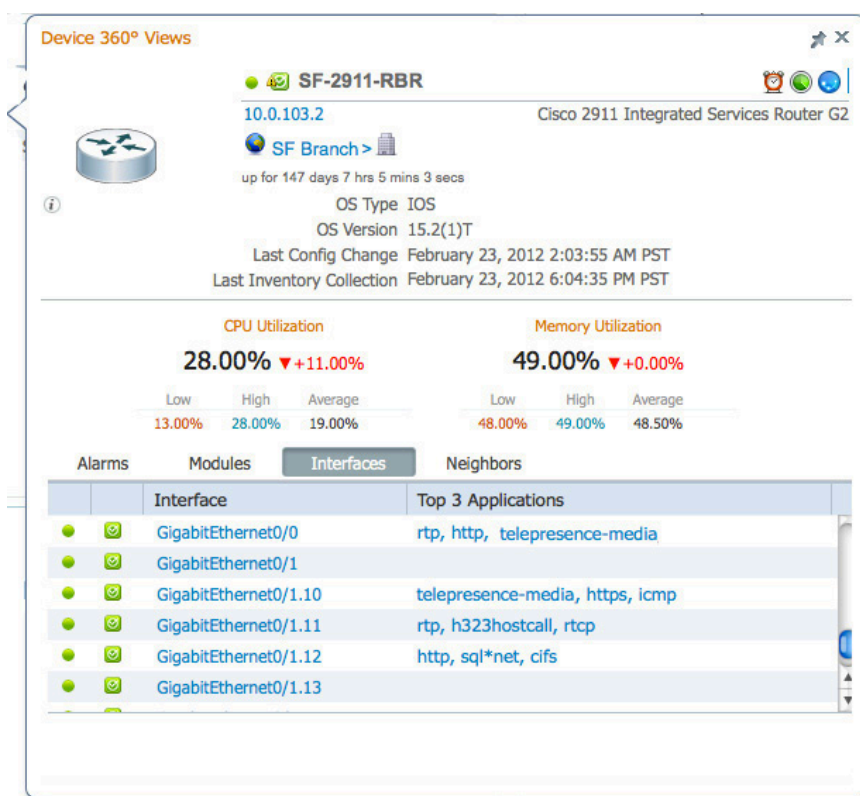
Device 360° Views

SF-2911-RBR

10.0.103.2

Cisco 2911 Integrated Services Router G2

SF Branch >

up for 147 days 7 hrs 5 mins 3 secs

OS Type IOS
OS Version 15.2(1)T
Last Config Change February 23, 2012 2:03:55 AM PST
Last Inventory Collection February 23, 2012 6:04:35 PM PST

CPU Utilization
28.00% ▼+11.00%

| Low | High | Average |
|---|---|---|
| 13.00% | 28.00% | 19.00% |

Memory Utilization
49.00% ▼+0.00%

| Low | High | Average |
|---|---|---|
| 48.00% | 49.00% | 48.50% |

Alarms Modules Interfaces Neighbors

| | | Interface | Top 3 Applications |
|---|---|---|---|
| | | GigabitEthernet0/0 | rtp, http, telepresence-media |
| | | GigabitEthernet0/1 | |
| | | GigabitEthernet0/1.10 | telepresence-media, https, icmp |
| | | GigabitEthernet0/1.11 | rtp, h323hostcall, rtcp |
| | | GigabitEthernet0/1.12 | http, sql*net, cifs |
| | | GigabitEthernet0/1.13 | |